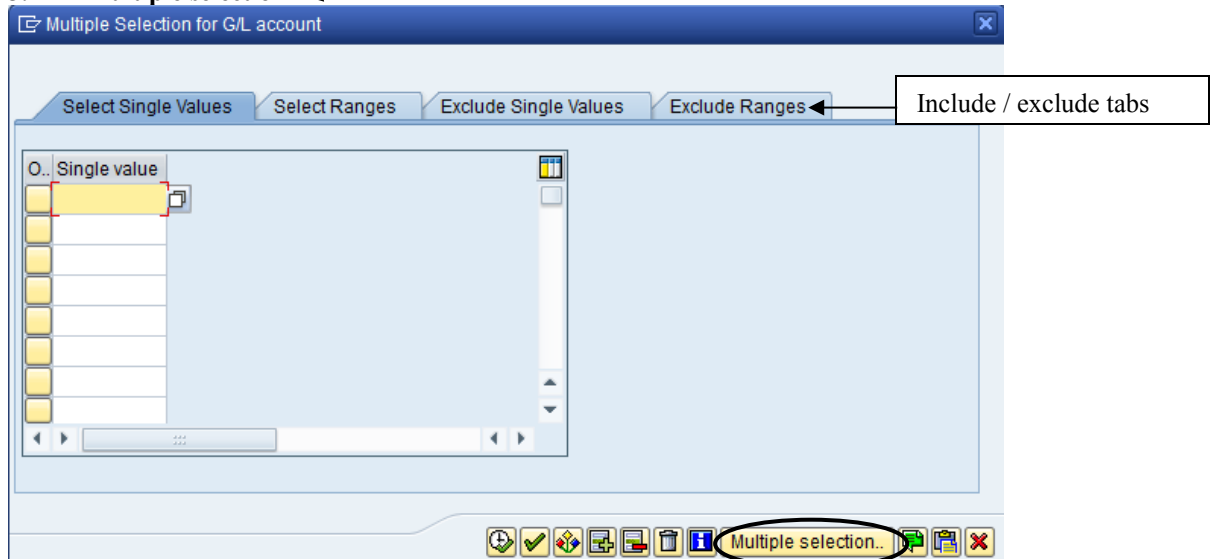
Multiple Selection for G/L account

Select Single Values | Select Ranges | Exclude Single Values | Exclude Ranges

Include / exclude tabs

| O.. | Single value |
|---|---|
| | |
| | |
| | |
| | |
| | |
| | |
| | |
| | |

Multiple selection..